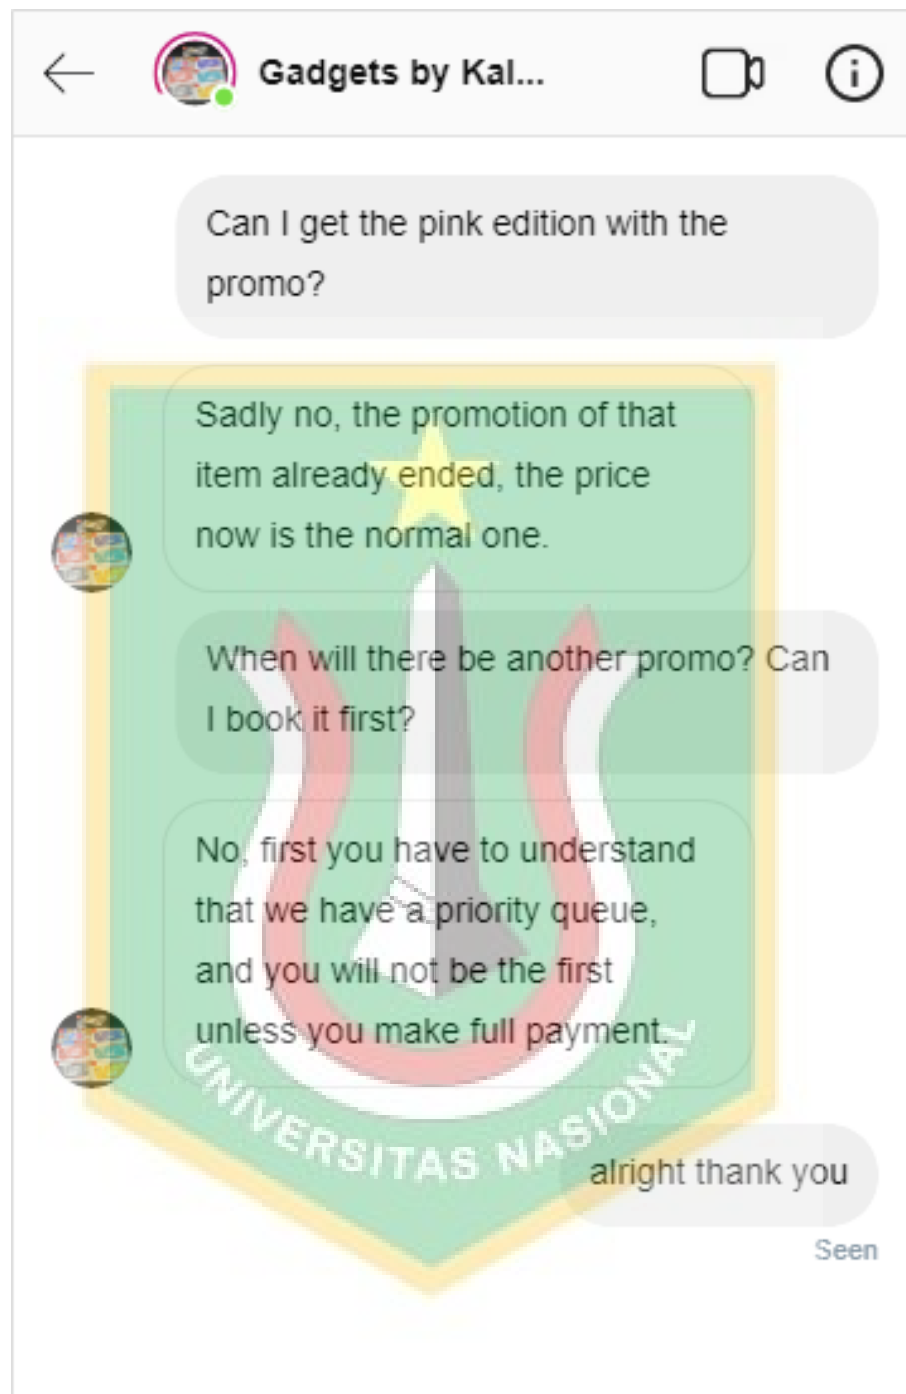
Gadgets by Kal...

Can I get the pink edition with the promo?

Sadly no, the promotion of that item already ended, the price now is the normal one.

When will there be another promo? Can I book it first?

No, first you have to understand that we have a priority queue, and you will not be the first unless you make full payment.

alright thank you

Seen

UNIVERSITAS NASIONAL